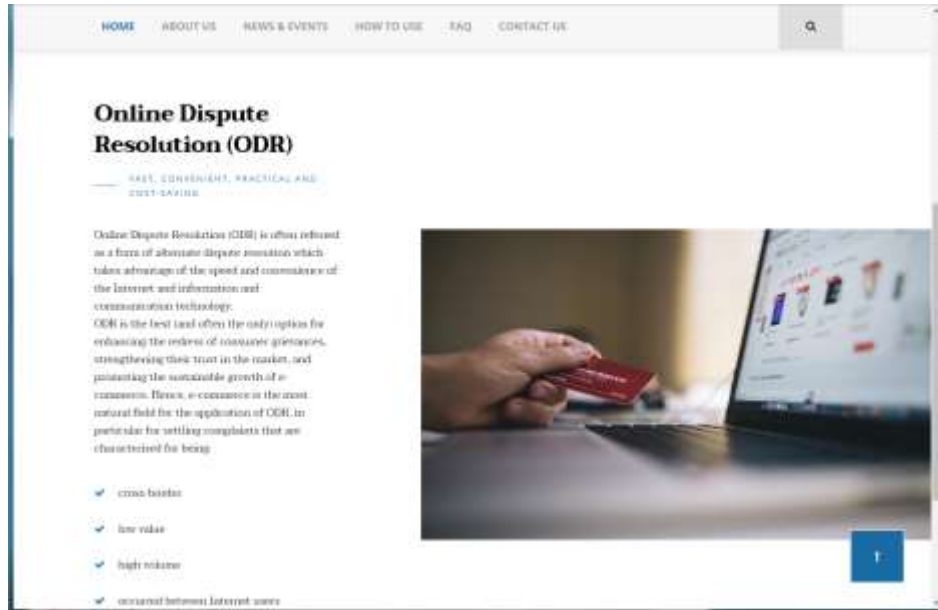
HOME ABOUT US NEWS & EVENTS HOW TO USE FAQ CONTACT US

Online Dispute Resolution (ODR)

FAST, CONVENIENT, PRACTICAL AND COST-SAVING

Online Dispute Resolution (ODR) is often referred as a form of alternate dispute resolution which takes advantage of the speed and convenience of the Internet and information and communication technology.
ODR is the best (and often the only) option for enhancing the redress of consumer grievances, strengthening their trust in the market, and promoting the sustainable growth of e-commerce. Hence, e-commerce is the most natural field for the application of ODR, in particular for settling complaints that are characterised for being

cross border

low value

high volume

occurred between Internet users